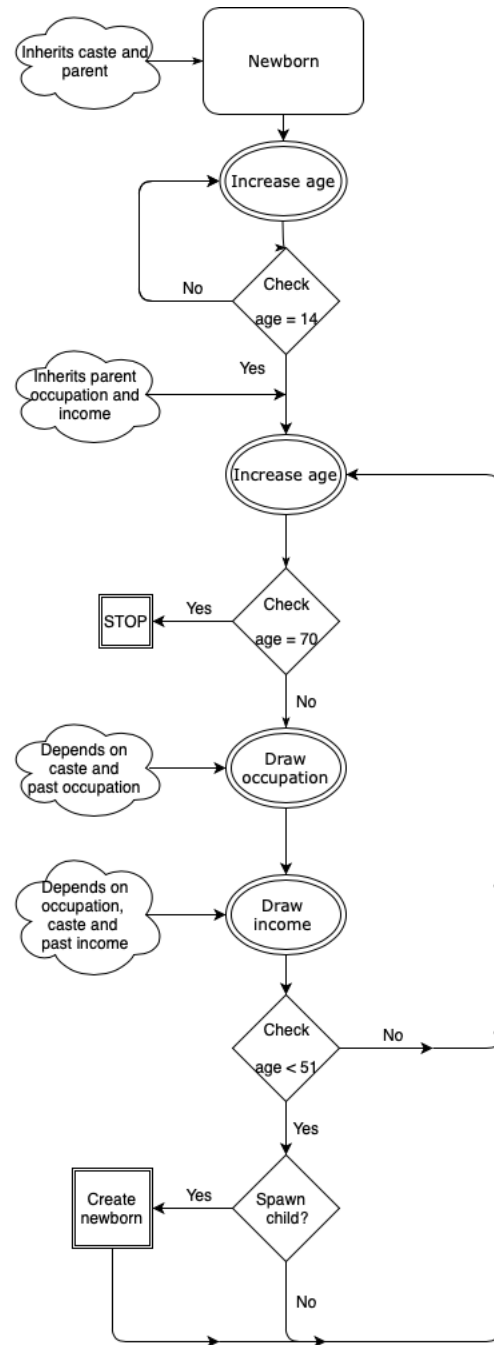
Inherits caste and parent

Newborn

Increase age

No

Check age = 14

Yes

Inherits parent occupation and income

Increase age

STOP

Yes

Check age = 70

No

Depends on caste and past occupation

Draw occupation

Depends on occupation, caste and past income

Draw income

Check age < 51

No

Yes

Create newborn

Yes

Spawn child?

No